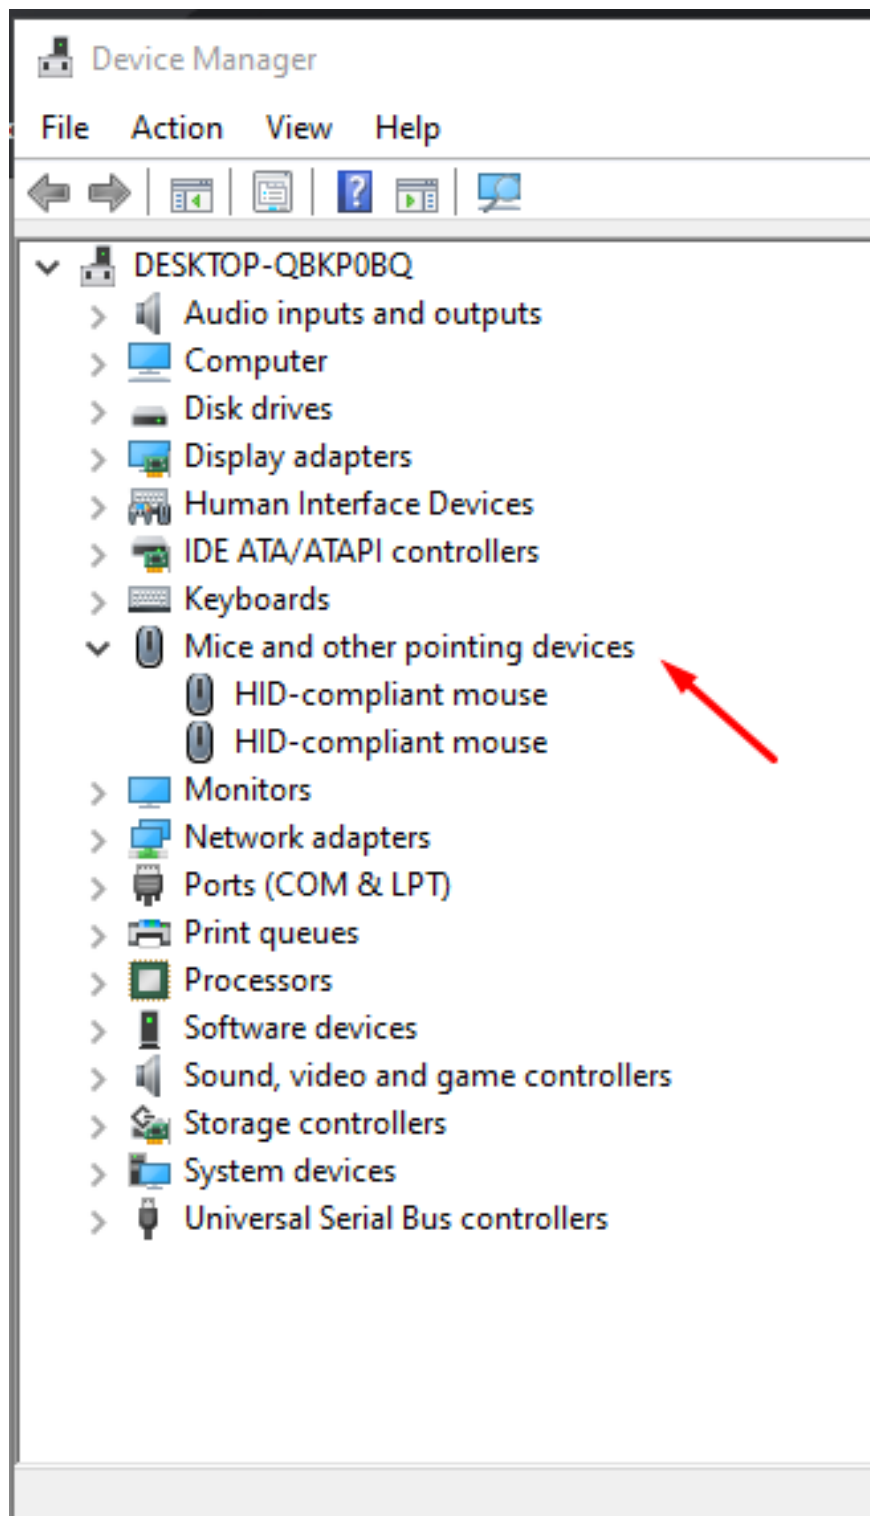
Device Manager

File Action View Help

DESKTOP-QBKP0BQ
Audio inputs and outputs
Computer
Disk drives
Display adapters
Human Interface Devices
IDE ATA/ATAPI controllers
Keyboards
Mice and other pointing devices
HID-compliant mouse
HID-compliant mouse
Monitors
Network adapters
Ports (COM & LPT)
Print queues
Processors
Software devices
Sound, video and game controllers
Storage controllers
System devices
Universal Serial Bus controllers